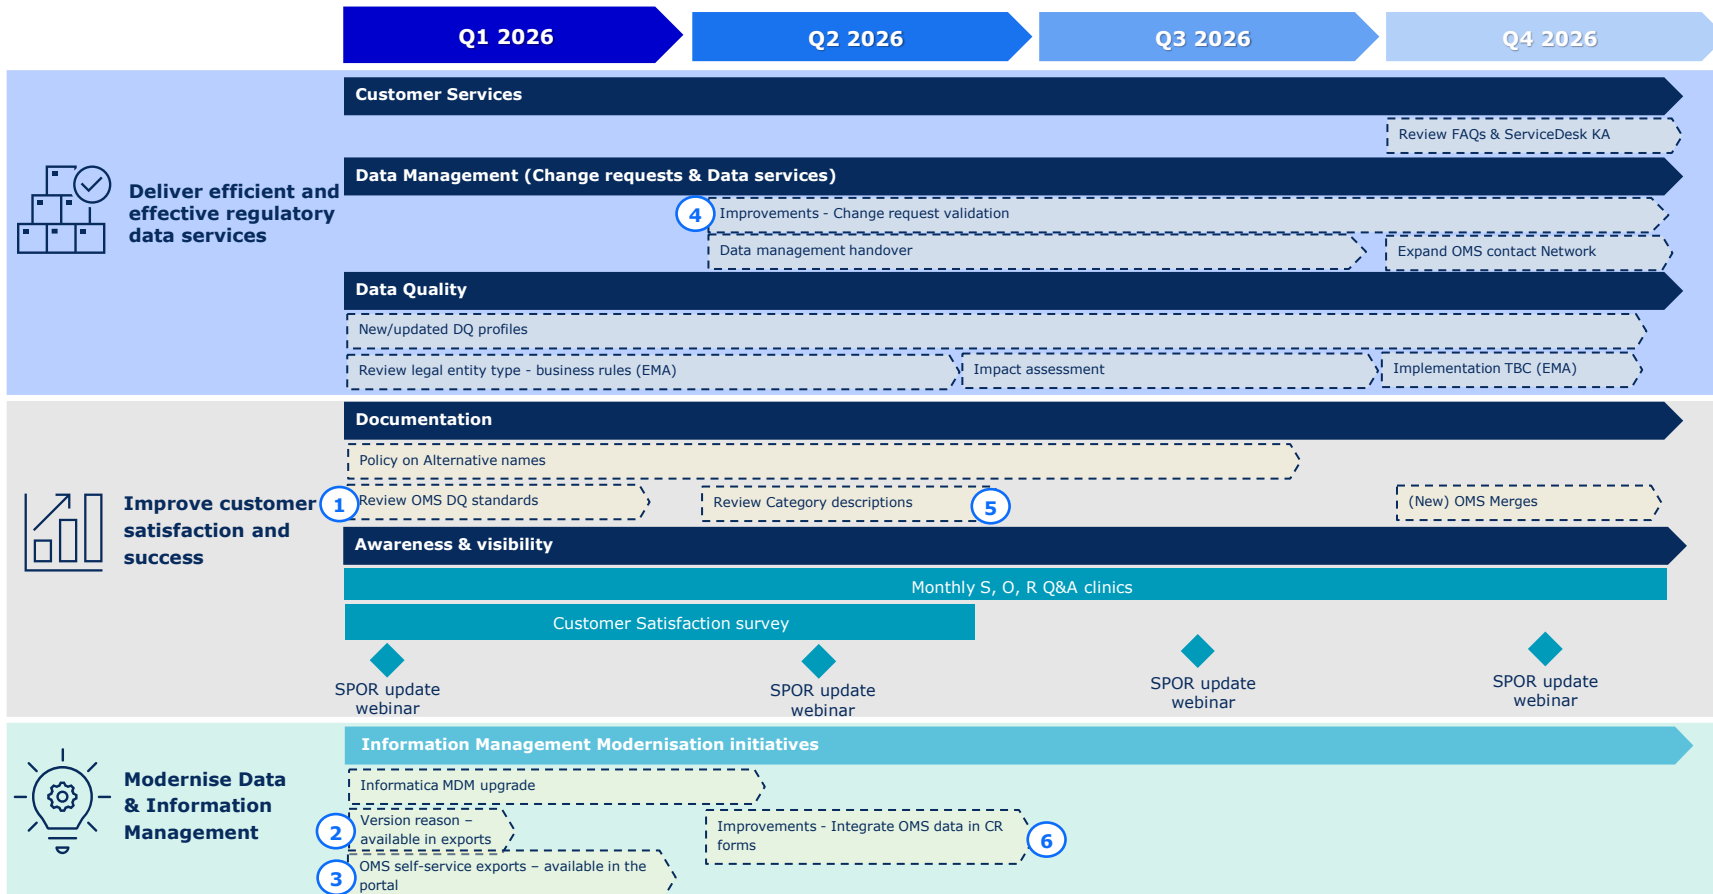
Q1 2026

Q2 2026

Q3 2026

Q4 2026

Deliver efficient and effective regulatory data services

Customer Services

Review FAQs & ServiceDesk KA

Data Management (Change requests & Data services)

4 Improvements - Change request validation

Data management handover

Expand OMS contact Network

Data Quality

New/updated DQ profiles

Review legal entity type - business rules (EMA)

Impact assessment

Implementation TBC (EMA)

Improve customer satisfaction and success

Documentation

Policy on Alternative names

1 Review OMS DQ standards

Review Category descriptions 5

(New) OMS Merges

Awareness & visibility

Monthly S, O, R Q&A clinics

Customer Satisfaction survey

SPOR update webinar

SPOR update webinar

SPOR update webinar

SPOR update webinar

Modernise Data & Information Management

Information Management Modernisation initiatives

Informatica MDM upgrade

2 Version reason – available in exports

3 OMS self-service exports – available in the portal

Improvements - Integrate OMS data in CR forms 6